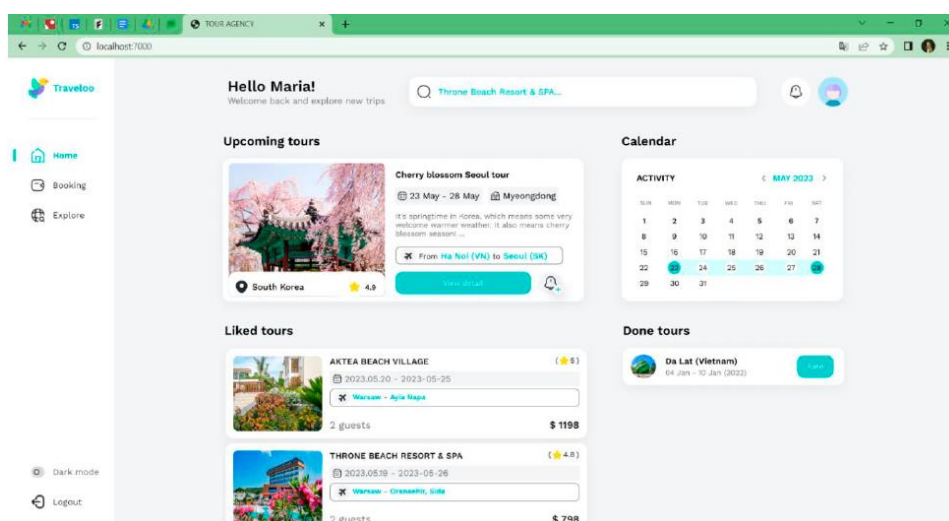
TOUR AGENCY
localhost:7000

Traveloo

Home
Booking
Explore

Dark mode
Logout

Hello Maria!
Welcome back and explore new trips

Throne Beach Resort & SPA...

Upcoming tours

Cherry blossom Seoul tour
23 May - 28 May Myeongdong
It's springtime in Korea, which means some very welcome warmer weather. It also means cherry blossom season! ...
From Ha Noi (VN) to Seoul (SK)
South Korea 4.9
View detail

Calendar

ACTIVITY MAY 2023

| SUN | MON | TUE | WED | THU | FRI | SAT |
|---|---|---|---|---|---|---|
| 1 | 2 | 3 | 4 | 5 | 6 | 7 |
| 8 | 9 | 10 | 11 | 12 | 13 | 14 |
| 15 | 16 | 17 | 18 | 19 | 20 | 21 |
| 22 | 23 | 24 | 25 | 26 | 27 | 28 |
| 29 | 30 | 31 | | | | |

Liked tours

AKTEA BEACH VILLAGE (5)
2023.05.20 - 2023-05-25
Warsaw - Ayia Napa
2 guests $ 1198

THRONE BEACH RESORT & SPA (4.8)
2023.05.19 - 2023-05-26
Warsaw - Oranseht, Side
2 guests $ 798

Done tours

Da Lat (Vietnam)
04 Jan - 10 Jan (2022)
Rate